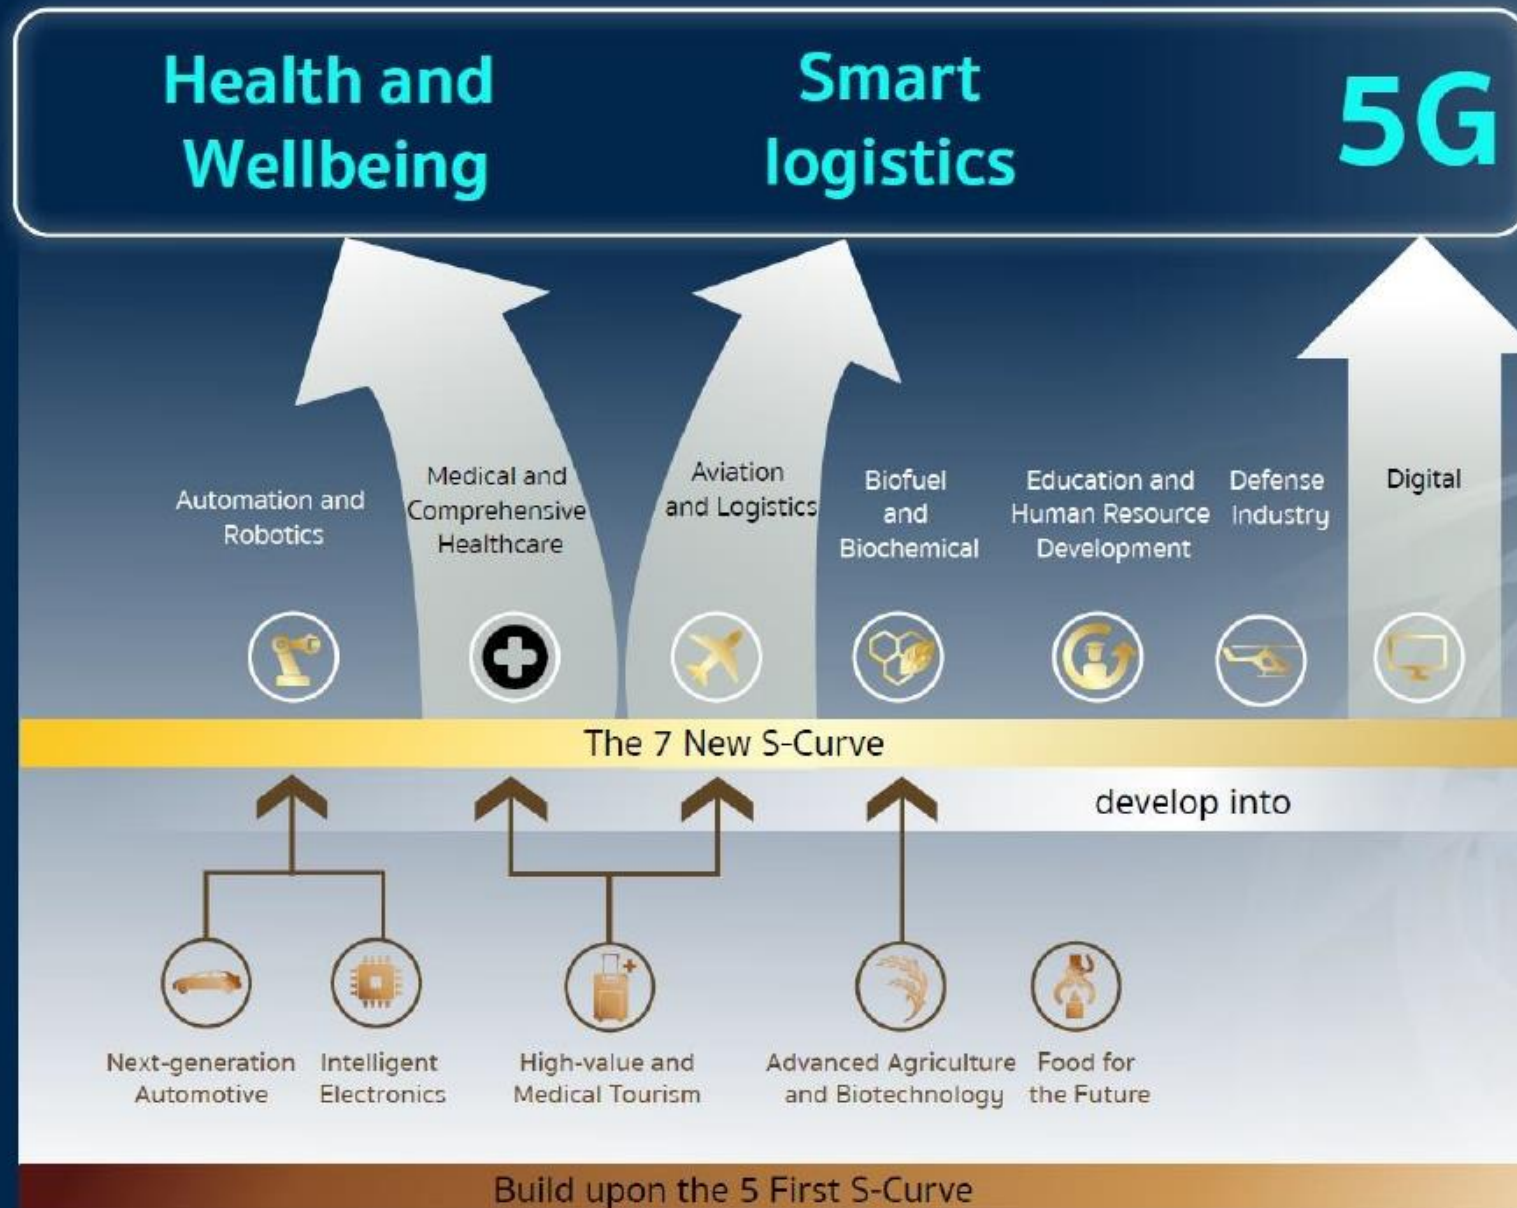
Health and Wellbeing

Smart logistics

5G

Automation and Robotics

Medical and Comprehensive Healthcare

Aviation and Logistics

Biofuel and Biochemical

Education and Human Resource Development

Defense Industry

Digital

The 7 New S-Curve

develop into

Next-generation Automotive

Intelligent Electronics

High-value and Medical Tourism

Advanced Agriculture and Biotechnology

Food for the Future

Build upon the 5 First S-Curve